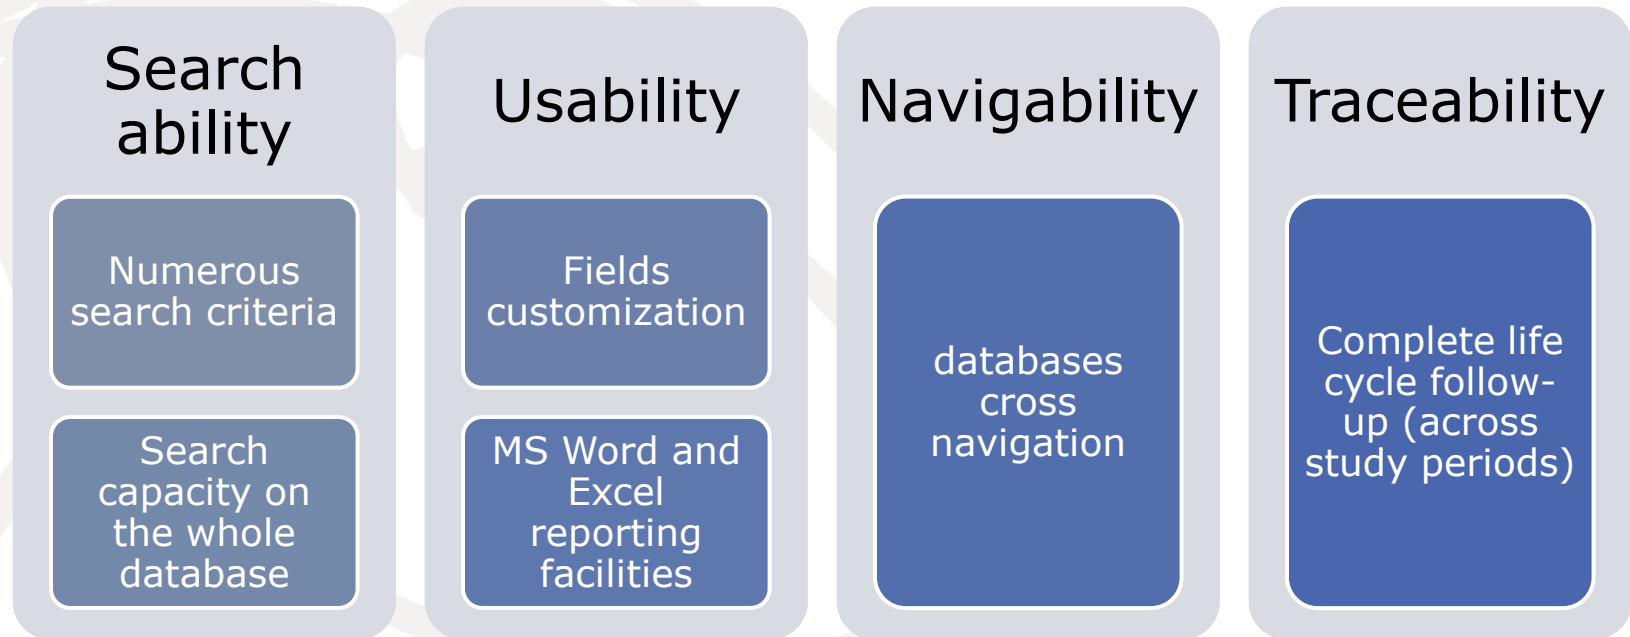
Search ability

Numerous search criteria

Search capacity on the whole database

Usability

Fields customization

MS Word and Excel reporting facilities

Navigability

databases cross navigation

Traceability

Complete life cycle follow-up (across study periods)